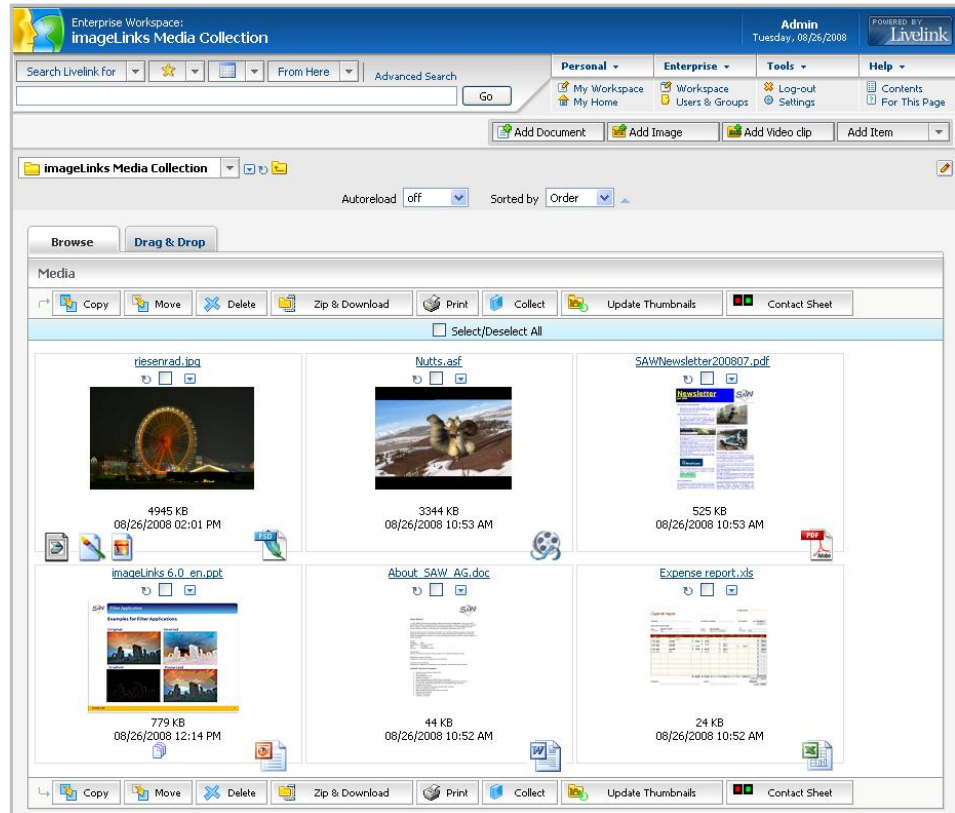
Enterprise Workspace:
imageLinks Media Collection

Admin
Tuesday, 08/26/2008

POWERED BY Livelink

Search Livelink for | From Here | Advanced Search

Go

Personal ▾
My Workspace
My Home

Enterprise ▾
Workspace
Users & Groups

Tools ▾
Log-out
Settings

Help ▾
Contents
For This Page

Add Document | Add Image | Add Video clip | Add Item

imageLinks Media Collection

Autoreload off | Sorted by Order

Browse | Drag & Drop

Media

Copy | Move | Delete | Zip & Download | Print | Collect | Update Thumbnails | Contact Sheet

Select/Deselect All

riesenrad.jpg
4945 KB
08/26/2008 02:01 PM

Nutts.asf
3344 KB
08/26/2008 10:53 AM

SAWNewsletter200807.pdf
Newsletter
525 KB
08/26/2008 10:53 AM

imageLinks 6.0_en.ppt
Examples for Filter Applications
779 KB
08/26/2008 12:14 PM

About_SAW_AG.doc
44 KB
08/26/2008 10:52 AM

Expense report.xls
24 KB
08/26/2008 10:52 AM

Copy | Move | Delete | Zip & Download | Print | Collect | Update Thumbnails | Contact Sheet